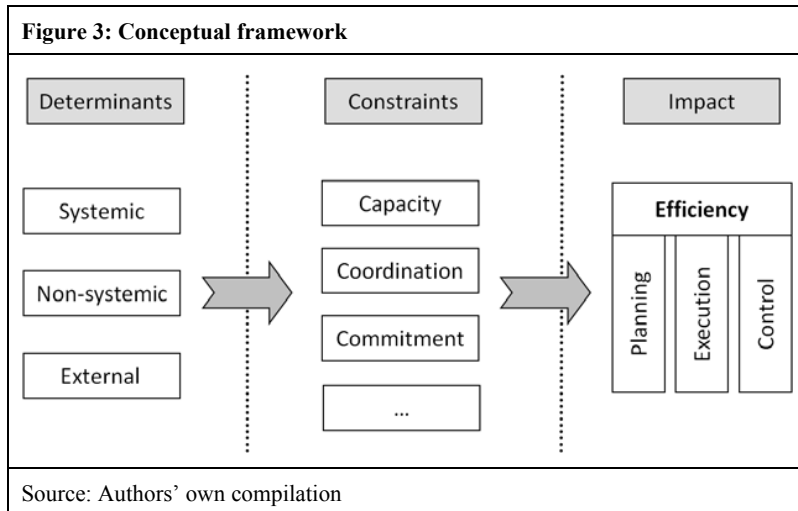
Figure 3: Conceptual framework

Determinants

Systemic

Non-systemic

External

Constraints

Capacity

Coordination

Commitment

...

Impact

Efficiency

Planning

Execution

Control

Source: Authors' own compilation